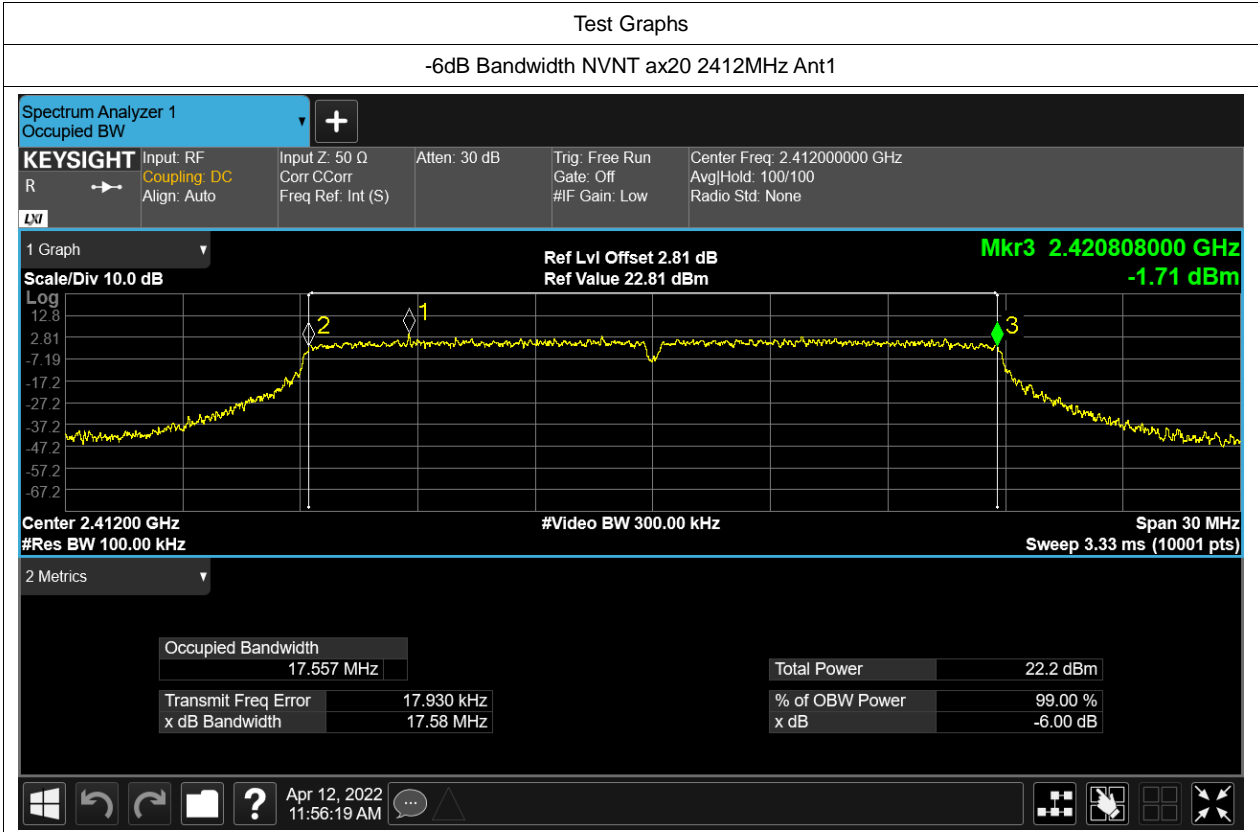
Test Graphs

-6dB Bandwidth NVNT ax20 2412MHz Ant1

Spectrum Analyzer 1
Occupied BW

KEYSIGHT
R
LXI

Input: RF
Coupling: DC
Align: Auto

Input Z: 50 Ω
Corr CCorr
Freq Ref: Int (S)

Atten: 30 dB

Trig: Free Run
Gate: Off
#IF Gain: Low

Center Freq: 2.412000000 GHz
Avg|Hold: 100/100
Radio Std: None

1 Graph

Ref Lvl Offset 2.81 dB
Ref Value 22.81 dBm

Mkr3 2.420808000 GHz
-1.71 dBm

Scale/Div 10.0 dB
Log
12.8
2.81
-7.19
-17.2
-27.2
-37.2
-47.2
-57.2
-67.2

2
1
3

Center 2.41200 GHz
#Res BW 100.00 kHz
#Video BW 300.00 kHz
Span 30 MHz
Sweep 3.33 ms (10001 pts)

2 Metrics

| Occupied Bandwidth | |
|---|---|
| 17.557 MHz | |

| Total Power | 22.2 dBm |
|---|---|

| Transmit Freq Error | 17.930 kHz |
|---|---|
| x dB Bandwidth | 17.58 MHz |

| % of OBW Power | 99.00 % |
|---|---|
| x dB | -6.00 dB |

Apr 12, 2022
11:56:19 AM